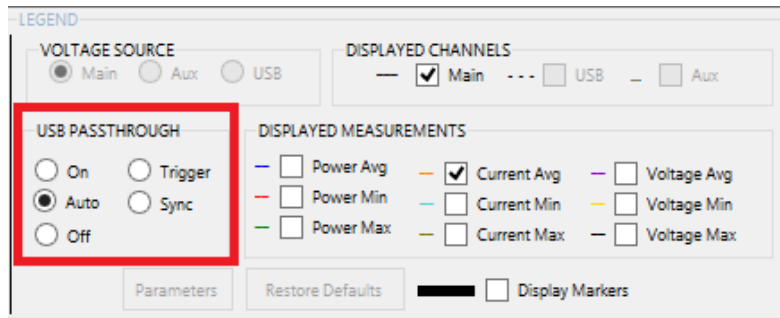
LEGEND

VOLTAGE SOURCE
Main Aux USB

DISPLAYED CHANNELS
Main USB Aux

USB PASSTHROUGH
On Trigger
Auto Sync
Off

DISPLAYED MEASUREMENTS
Power Avg Current Avg Voltage Avg
Power Min Current Min Voltage Min
Power Max Current Max Voltage Max

Parameters Restore Defaults Display Markers